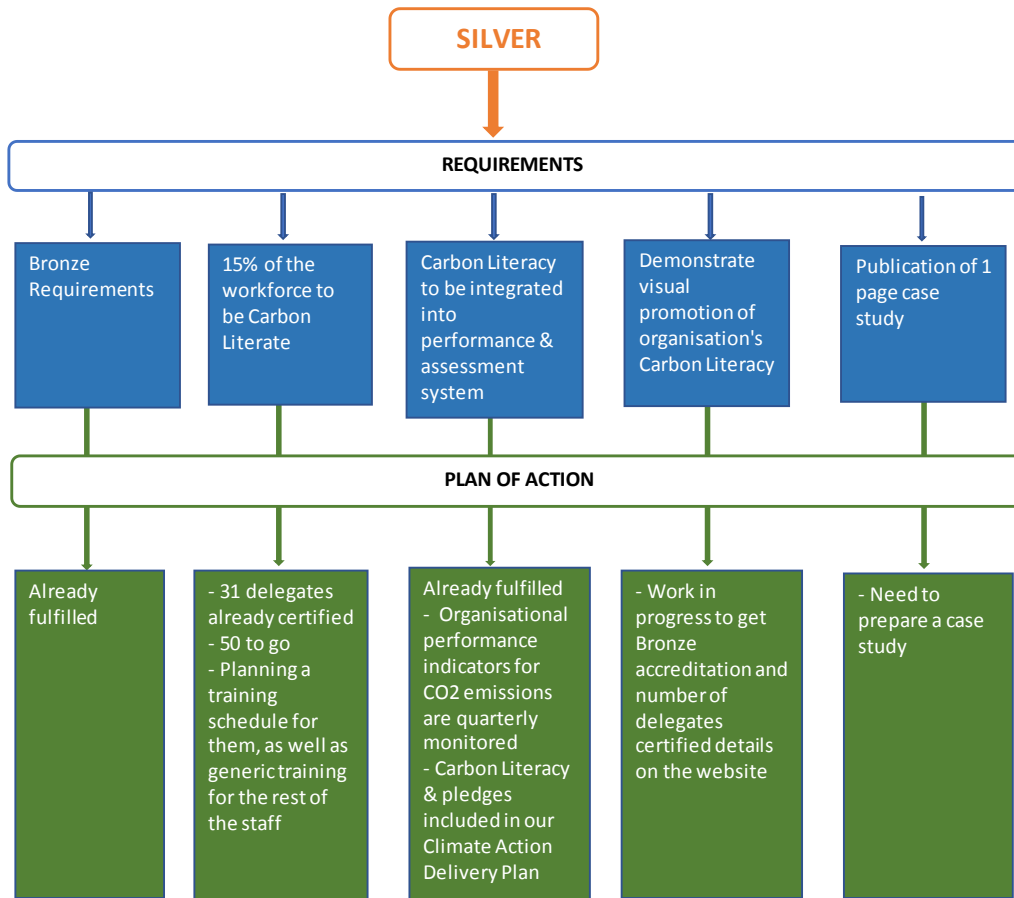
SILVER

REQUIREMENTS

Bronze Requirements

15% of the workforce to be Carbon Literate

Carbon Literacy to be integrated into performance & assessment system

Demonstrate visual promotion of organisation's Carbon Literacy

Publication of 1 page case study

PLAN OF ACTION

Already fulfilled

- 31 delegates already certified
- 50 to go
- Planning a training schedule for them, as well as generic training for the rest of the staff

Already fulfilled
- Organisational performance indicators for CO2 emissions are quarterly monitored
- Carbon Literacy & pledges included in our Climate Action Delivery Plan

- Work in progress to get Bronze accreditation and number of delegates certified details on the website

- Need to prepare a case study